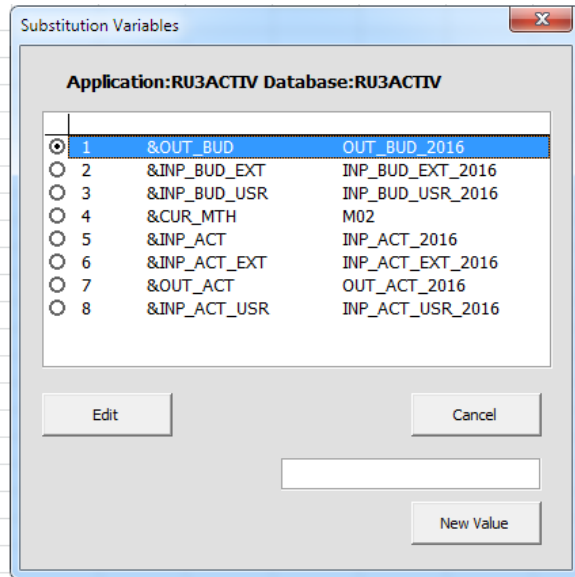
Substitution Variables

Application:RU3ACTIV Database:RU3ACTIV

| | | | |
|---|---|---|---|
| ⦿ | 1 | &OUT_BUD | OUT_BUD_2016 |
| ○ | 2 | &INP_BUD_EXT | INP_BUD_EXT_2016 |
| ○ | 3 | &INP_BUD_USR | INP_BUD_USR_2016 |
| ○ | 4 | &CUR_MTH | M02 |
| ○ | 5 | &INP_ACT | INP_ACT_2016 |
| ○ | 6 | &INP_ACT_EXT | INP_ACT_EXT_2016 |
| ○ | 7 | &OUT_ACT | OUT_ACT_2016 |
| ○ | 8 | &INP_ACT_USR | INP_ACT_USR_2016 |

Edit

Cancel

New Value